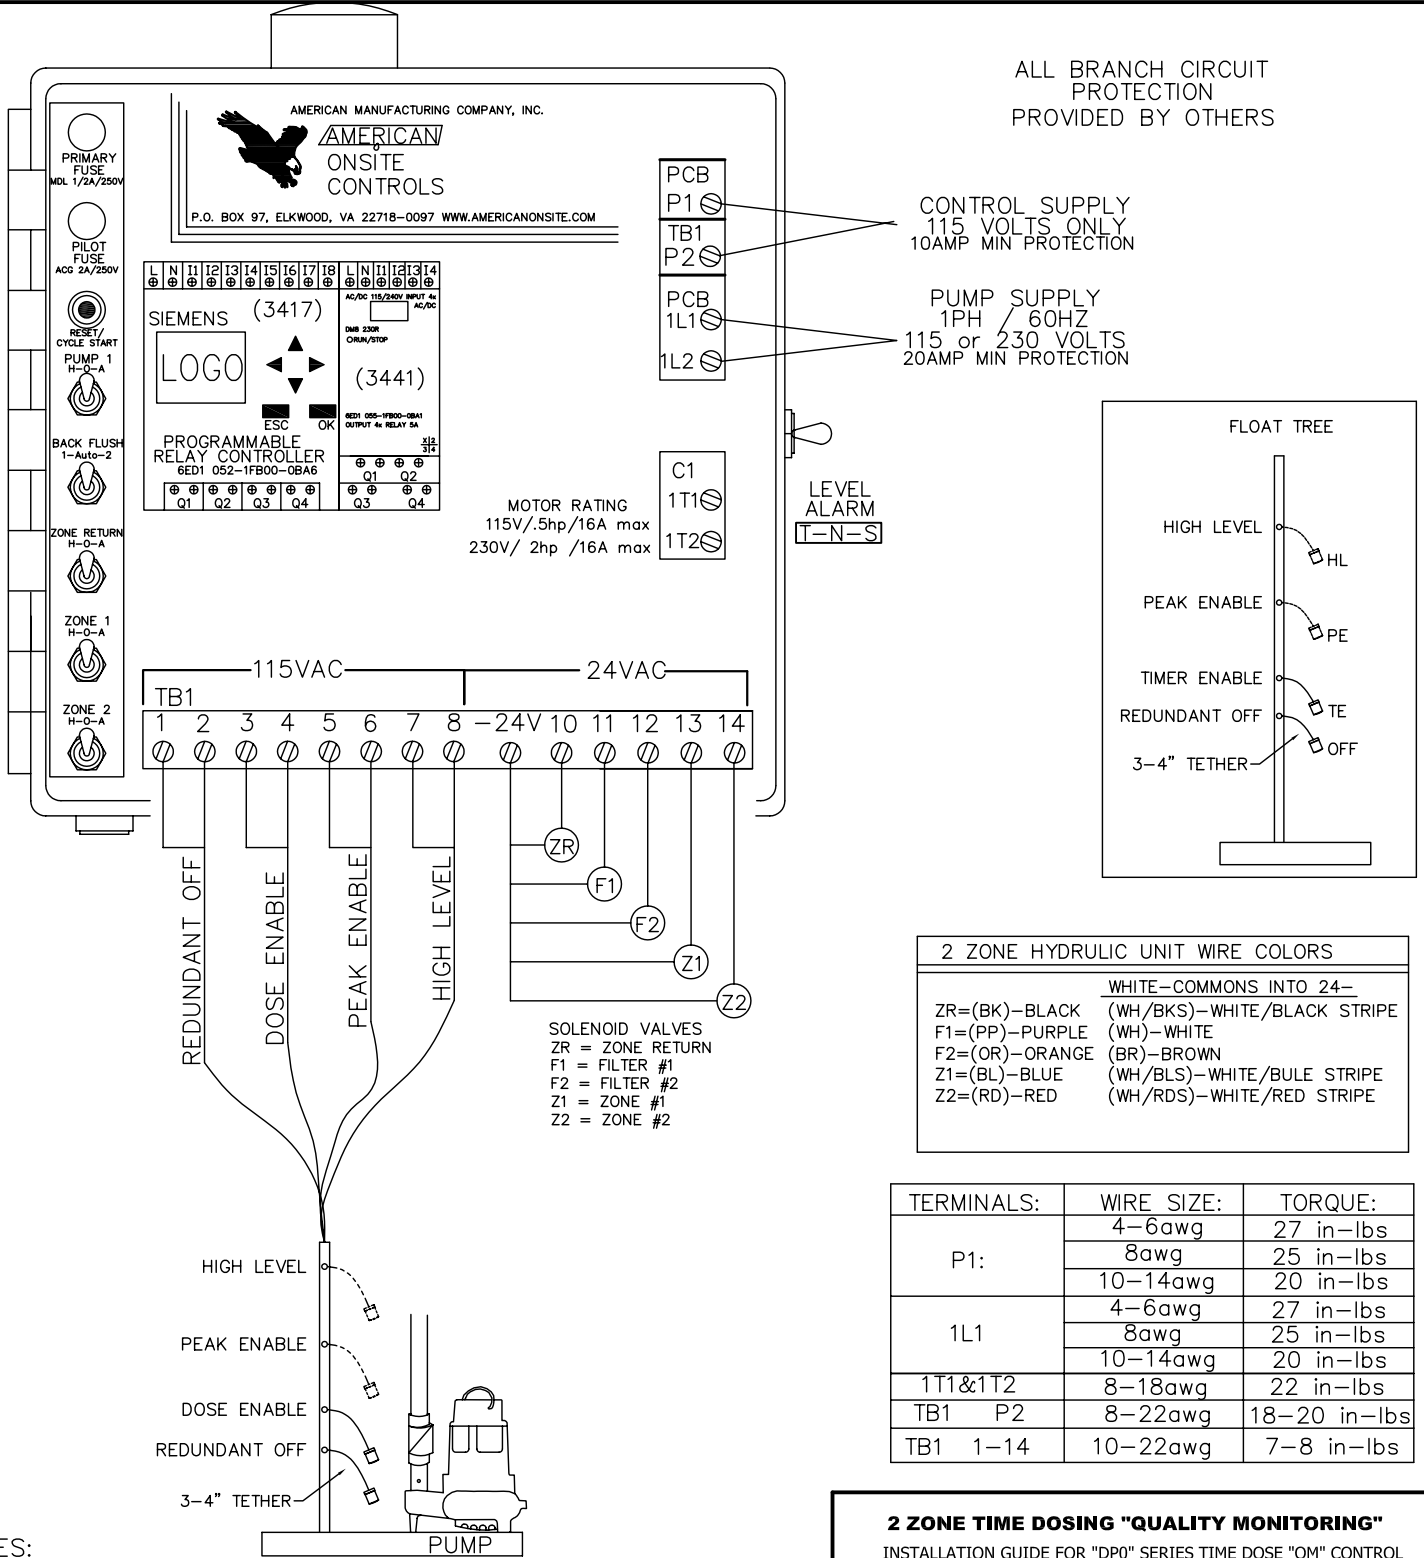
ALL BRANCH CIRCUIT PROTECTION PROVIDED BY OTHERS

PRIMARY FUSE MDL 1/2A/250V

PILOT FUSE ACG 2A/250V

RESET/ CYCLE START

PUMP 1 H-O-A

BACK FLUSH 1-Auto-2

ZONE RETURN H-O-A

ZONE 1 H-O-A

ZONE 2 H-O-A

AMERICAN MANUFACTURING COMPANY, INC.
AMERICAN ONSITE CONTROLS
P.O. BOX 97, ELKWOOD, VA 22718-0097 WWW.AMERICANONSITE.COM

L N I1 I2 I3 I4 I5 I6 I7 I8 L N I1 I2 I3 I4

SIEMENS (3417)
LOGO
ESC OK
PROGRAMMABLE RELAY CONTROLLER
6ED1 052-1FB00-0BA6
Q1 Q2 Q3 Q4

AC/DC 115/240V INPUT 4x AC/DC
DM8 230R
RUN/STOP
(3441)
6ED1 055-1FB00-0BA1
OUTPUT 4x RELAY 5A
Q1 Q2 Q3 Q4

PCB P1
TB1 P2
CONTROL SUPPLY 115 VOLTS ONLY 10AMP MIN PROTECTION

PCB 1L1
1L2
PUMP SUPPLY 1PH / 60HZ 115 or 230 VOLTS 20AMP MIN PROTECTION

C1 1T1 1T2
MOTOR RATING 115V/.5hp/16A max 230V/ 2hp /16A max

LEVEL ALARM T-N-S

FLOAT TREE
HIGH LEVEL HL
PEAK ENABLE PE
TIMER ENABLE TE
REDUNDANT OFF OFF
3-4" TETHER

115VAC 24VAC
TB1
1 2 3 4 5 6 7 8 -24V 10 11 12 13 14

REDUNDANT OFF
DOSE ENABLE
PEAK ENABLE
HIGH LEVEL

ZR F1 F2 Z1 Z2

SOLENOID VALVES
ZR = ZONE RETURN
F1 = FILTER #1
F2 = FILTER #2
Z1 = ZONE #1
Z2 = ZONE #2

2 ZONE HYDRULIC UNIT WIRE COLORS
WHITE-COMMONS INTO 24-
ZR=(BK)-BLACK (WH/BKS)-WHITE/BLACK STRIPE
F1=(PP)-PURPLE (WH)-WHITE
F2=(OR)-ORANGE (BR)-BROWN
Z1=(BL)-BLUE (WH/BLS)-WHITE/BULE STRIPE
Z2=(RD)-RED (WH/RDS)-WHITE/RED STRIPE

| TERMINALS: | WIRE SIZE: | TORQUE: |
|---|---|---|
| P1: | 4-6awg | 27 in-lbs |
| | 8awg | 25 in-lbs |
| | 10-14awg | 20 in-lbs |
| 1L1 | 4-6awg | 27 in-lbs |
| | 8awg | 25 in-lbs |
| | 10-14awg | 20 in-lbs |
| 1T1&1T2 | 8-18awg | 22 in-lbs |
| TB1 P2 | 8-22awg | 18-20 in-lbs |
| TB1 1-14 | 10-22awg | 7-8 in-lbs |

HIGH LEVEL
PEAK ENABLE
DOSE ENABLE
REDUNDANT OFF
3-4" TETHER
PUMP

ES:

2 ZONE TIME DOSING "QUALITY MONITORING"
INSTALLATION GUIDE FOR "DP0" SERIES TIME DOSE "OM" CONTROL